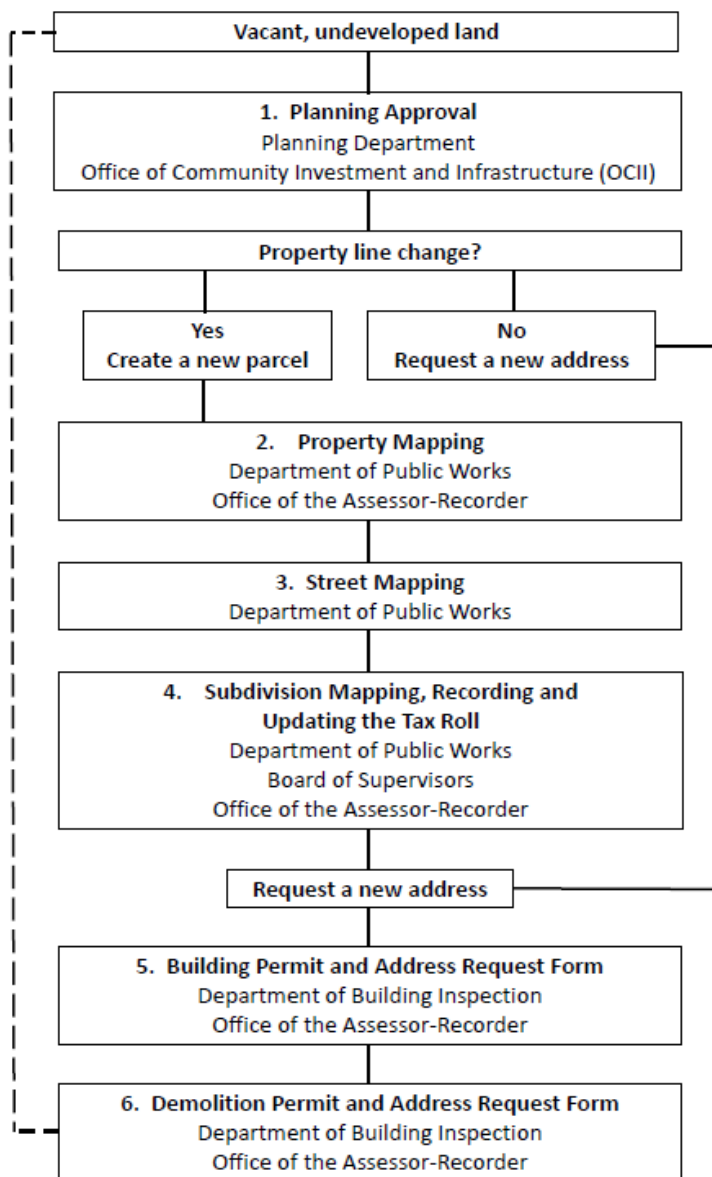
Vacant, undeveloped land

1. Planning Approval
Planning Department
Office of Community Investment and Infrastructure (OCII)

Property line change?

Yes
Create a new parcel

No
Request a new address

2. Property Mapping
Department of Public Works
Office of the Assessor-Recorder

3. Street Mapping
Department of Public Works

4. Subdivision Mapping, Recording and Updating the Tax Roll
Department of Public Works
Board of Supervisors
Office of the Assessor-Recorder

Request a new address

5. Building Permit and Address Request Form
Department of Building Inspection
Office of the Assessor-Recorder

6. Demolition Permit and Address Request Form
Department of Building Inspection
Office of the Assessor-Recorder